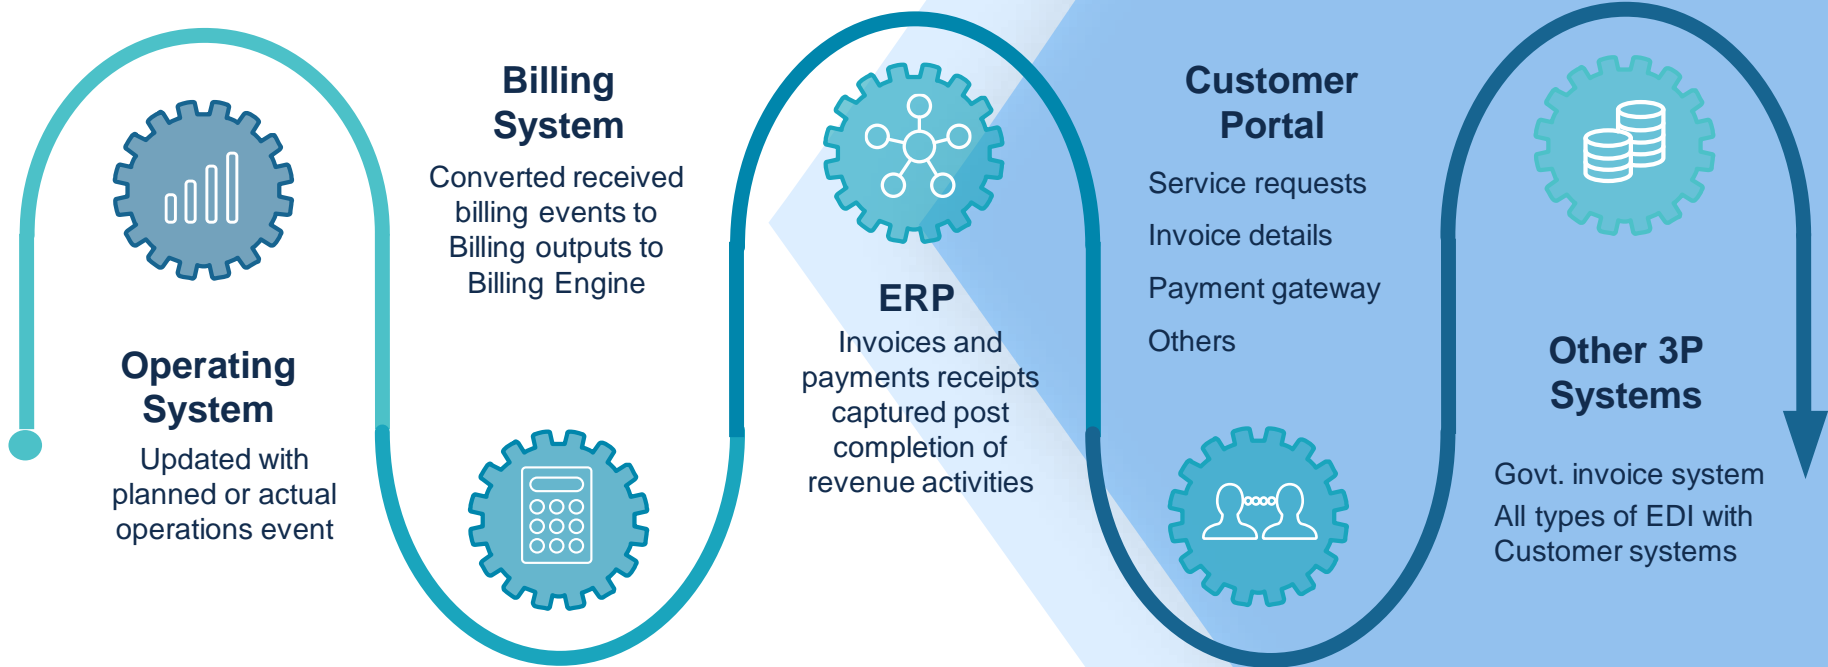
Operating System
Updated with planned or actual operations event

Billing System
Converted received billing events to Billing outputs to Billing Engine

ERP
Invoices and payments receipts captured post completion of revenue activities

Customer Portal
Service requests
Invoice details
Payment gateway
Others

Other 3P Systems
Govt. invoice system
All types of EDI with Customer systems